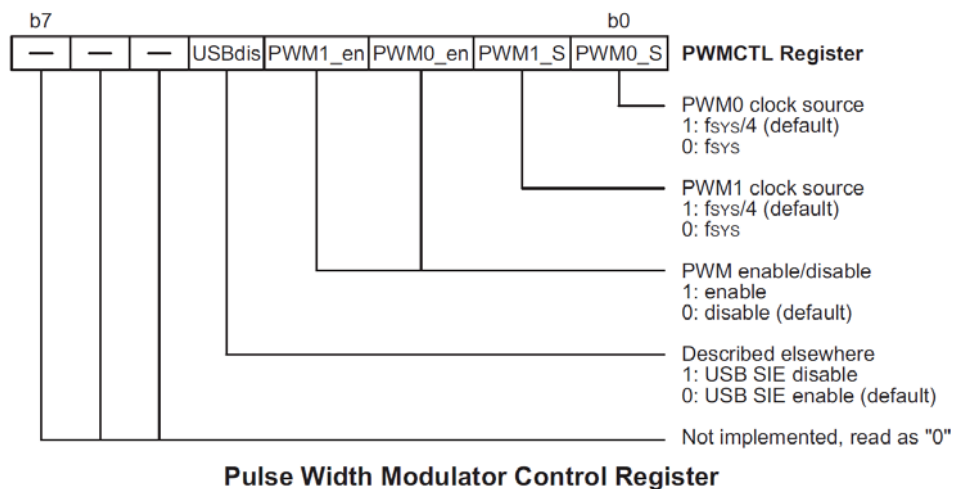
b7 b0

| — | — | — | USBdis | PWM1_en | PWM0_en | PWM1_S | PWM0_S |
|---|---|---|---|---|---|---|---|

PWMCTL Register

PWM0 clock source
1: $f_{SYS}/4$ (default)
0: $f_{SYS}$

PWM1 clock source
1: $f_{SYS}/4$ (default)
0: $f_{SYS}$

PWM enable/disable
1: enable
0: disable (default)

Described elsewhere
1: USB SIE disable
0: USB SIE enable (default)

Not implemented, read as "0"

Pulse Width Modulator Control Register